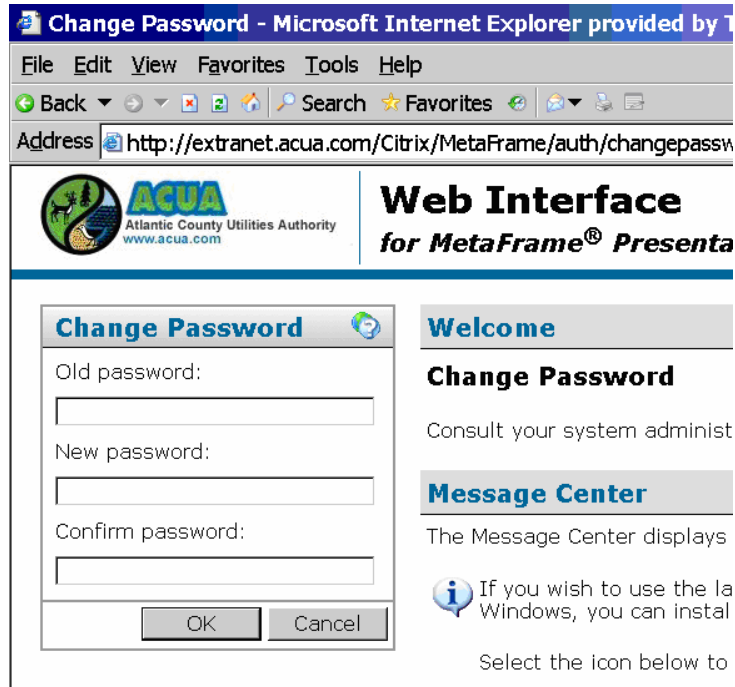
Change Password - Microsoft Internet Explorer provided by T

File Edit View Favorites Tools Help

Back Search Favorites

Address http://extranet.acua.com/Citrix/MetaFrame/auth/changepassw

ACUA
Atlantic County Utilities Authority
www.acua.com

Web Interface
for MetaFrame® Presenta

Change Password

Old password:

New password:

Confirm password:

OK Cancel

Welcome

Change Password

Consult your system administ

Message Center

The Message Center displays

If you wish to use the la
Windows, you can instal

Select the icon below to